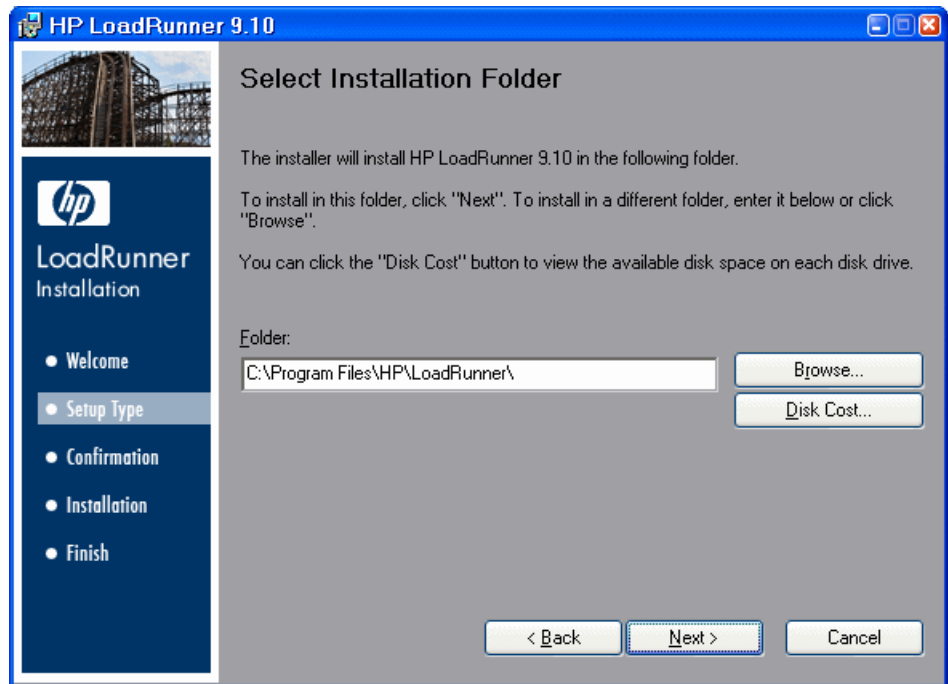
HP LoadRunner 9.10

hp

LoadRunner
Installation

• Welcome
• Setup Type
• Confirmation
• Installation
• Finish

Select Installation Folder

The installer will install HP LoadRunner 9.10 in the following folder.

To install in this folder, click "Next". To install in a different folder, enter it below or click "Browse".

You can click the "Disk Cost" button to view the available disk space on each disk drive.

Folder:

C:\Program Files\HP\LoadRunner\

Browse...

Disk Cost...

< Back

Next >

Cancel